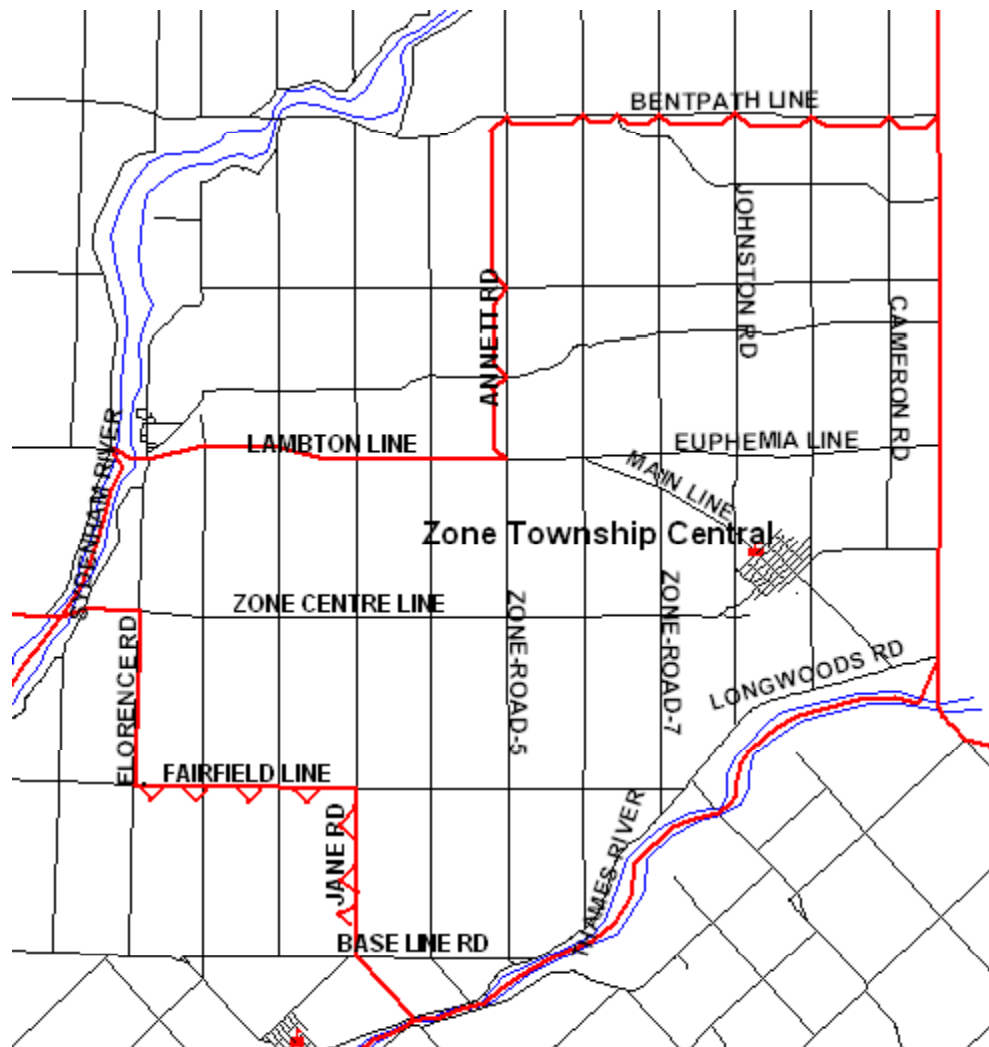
BENTPATH LINE
JOHNSTON RD
CAMERON RD
ANNETT RD
SYDENHAM RIVER
LAMBTON LINE
EUPHEMIA LINE
MAIN LINE
Zone Township Central
ZONE CENTRE LINE
ZONE-ROAD-5
ZONE-ROAD-7
FLORENCE RD
LONGWOODS RD
FAIRFIELD LINE
THAMES RIVER
JANE RD
BASE LINE RD